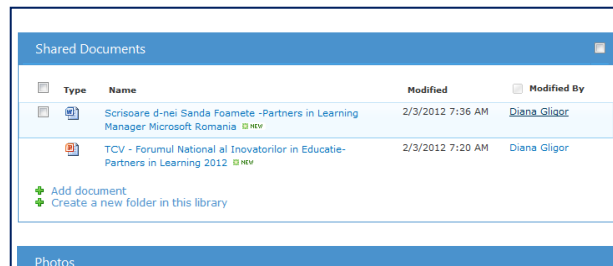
Shared Documents

| | Type | Name | Modified | Modified By |
|---|---|---|---|---|
| | | Scrisoare d-nei Sanda Foamete -Partners in Learning Manager Microsoft Romania NEW | 2/3/2012 7:36 AM | Diana Gligor |
| | | TCV - Forumul National al Inovatorilor in Educatie-Partners in Learning 2012 NEW | 2/3/2012 7:20 AM | Diana Gligor |

Add document
Create a new folder in this library

Photos